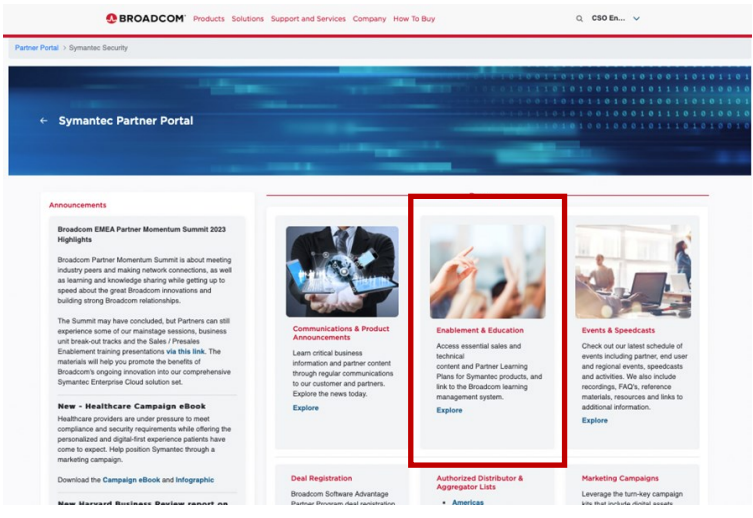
BROADCOM Products Solutions Support and Services Company How To Buy

CSO En...

Partner Portal > Symantec Security

← Symantec Partner Portal

Announcements

Broadcom EMEA Partner Momentum Summit 2023 Highlights

Broadcom Partner Momentum Summit is about meeting industry peers and making network connections, as well as learning and knowledge sharing while getting up to speed about the great Broadcom innovations and building strong Broadcom relationships.

The Summit may have concluded, but Partners can still experience some of our mainstage sessions, business unit break-out tracks and the Sales / Presales Enablement training presentations via this link. The materials will help you promote the benefits of Broadcom's ongoing innovation into our comprehensive Symantec Enterprise Cloud solution set.

New - Healthcare Campaign eBook

Healthcare providers are under pressure to meet compliance and security requirements while offering the personalized and digital-first experience patients have come to expect. Help position Symantec through a marketing campaign.

Download the Campaign eBook and Infographic

New Harvard Business Review report on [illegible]

Communications & Product Announcements

Learn critical business information and partner content through regular communications to our customer and partners. Explore the news today.

Explore

Enablement & Education

Access essential sales and technical content and Partner Learning Plans for Symantec products, and link to the Broadcom learning management system.

Explore

Events & Speedcasts

Check out our latest schedule of events including partner, end user and regional events, speedcasts and activities. We also include recordings, FAQ's, reference materials, resources and links to additional information.

Explore

Deal Registration

Broadcom Software Advantage Partner Program deal registration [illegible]

Authorized Distributor & Aggregator Lists

• Americas

Marketing Campaigns

Leverage the turn-key campaign kits that include digital assets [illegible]